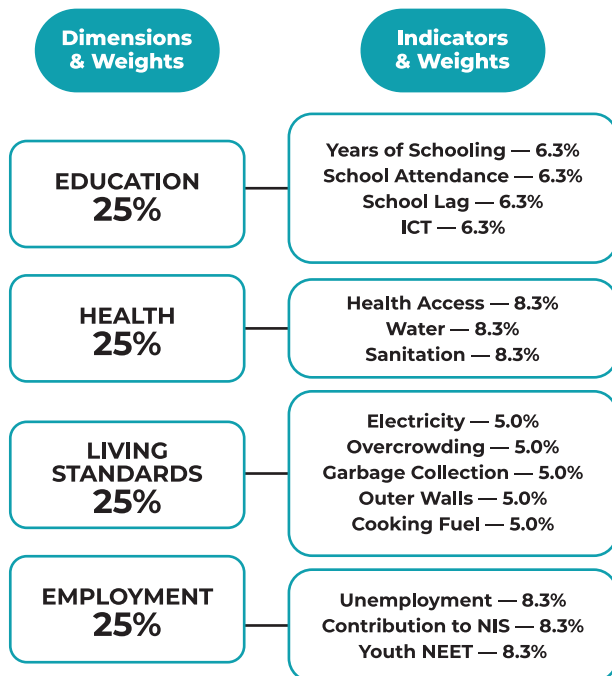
Dimensions & Weights

Indicators & Weights

EDUCATION 25%

Years of Schooling — 6.3%
School Attendance — 6.3%
School Lag — 6.3%
ICT — 6.3%

HEALTH 25%

Health Access — 8.3%
Water — 8.3%
Sanitation — 8.3%

LIVING STANDARDS 25%

Electricity — 5.0%
Overcrowding — 5.0%
Garbage Collection — 5.0%
Outer Walls — 5.0%
Cooking Fuel — 5.0%

EMPLOYMENT 25%

Unemployment — 8.3%
Contribution to NIS — 8.3%
Youth NEET — 8.3%